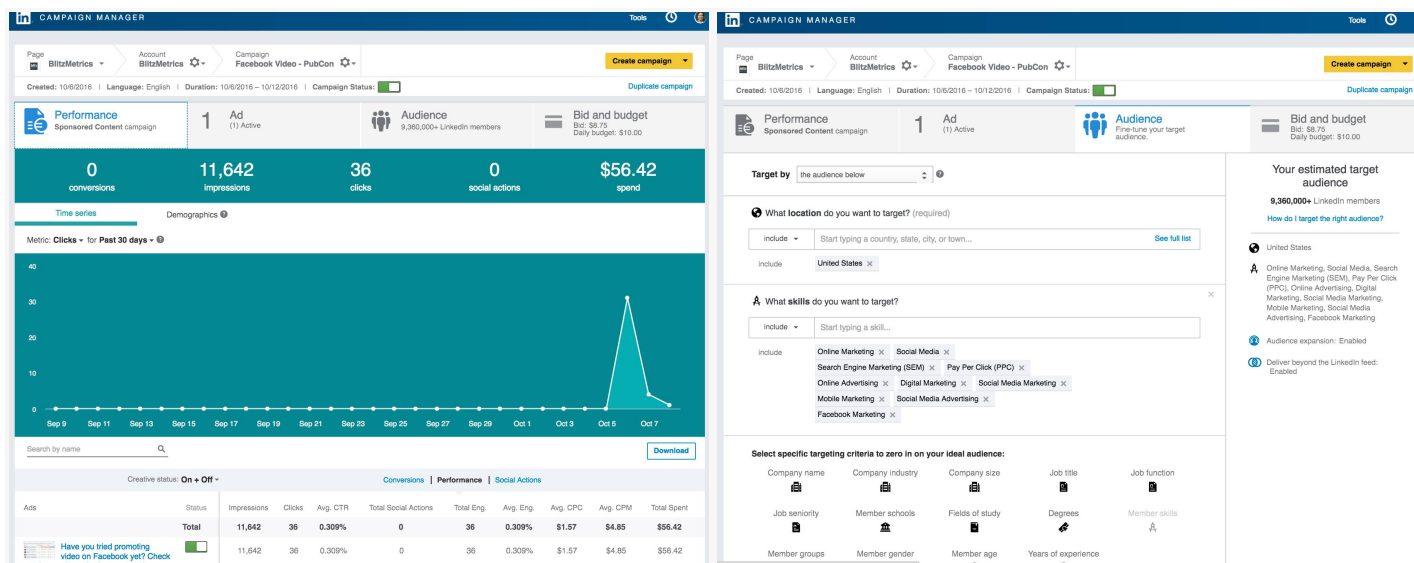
in CAMPAIGN MANAGER

Tools

Page
BlitzMetrics

Account
BlitzMetrics

Campaign
Facebook Video - PubCon

Create campaign

Created: 10/6/2016 | Language: English | Duration: 10/6/2016 – 10/12/2016 | Campaign Status:

Duplicate campaign

Performance
Sponsored Content campaign

1 Ad
(1) Active

Audience
9,360,000+ LinkedIn members

Bid and budget
Bid: $8.75
Daily budget: $10.00

0
conversions

11,642
impressions

36
clicks

0
social actions

$56.42
spend

Time series

Demographics

Metric: Clicks for Past 30 days

40
30
20
10
0

Sep 9 Sep 11 Sep 13 Sep 15 Sep 17 Sep 19 Sep 21 Sep 23 Sep 25 Sep 27 Sep 29 Oct 1 Oct 3 Oct 5 Oct 7

Search by name

Download

Creative status: On + Off

Conversions | Performance | Social Actions

| Ads | Status | Impressions | Clicks | Avg. CTR | Total Social Actions | Total Eng. | Avg. Eng. | Avg. CPC | Avg. CPM | Total Spent |
|---|---|---|---|---|---|---|---|---|---|---|
| | Total | 11,642 | 36 | 0.309% | 0 | 36 | 0.309% | $1.57 | $4.85 | $56.42 |
| Have you tried promoting video on Facebook yet? Check | | 11,642 | 36 | 0.309% | 0 | 36 | 0.309% | $1.57 | $4.85 | $56.42 |

in CAMPAIGN MANAGER

Tools

Page
BlitzMetrics

Account
BlitzMetrics

Campaign
Facebook Video - PubCon

Create campaign

Duplicate campaign

Created: 10/6/2016 | Language: English | Duration: 10/6/2016 – 10/12/2016 | Campaign Status:

Performance
Sponsored Content campaign

1 Ad
(1) Active

Audience
Fine-tune your target audience.

Bid and budget
Bid: $8.75
Daily budget: $10.00

Target by the audience below

What location do you want to target? (required)

include
Start typing a country, state, city, or town...
See full list

include United States

What skills do you want to target?

include
Start typing a skill...

include
Online Marketing Social Media
Search Engine Marketing (SEM) Pay Per Click (PPC)
Online Advertising Digital Marketing Social Media Marketing
Mobile Marketing Social Media Advertising
Facebook Marketing

Select specific targeting criteria to zero in on your ideal audience:

Company name Company industry Company size Job title Job function
Job seniority Member schools Fields of study Degrees Member skills
Member groups Member gender Member age Years of experience

Your estimated target audience

9,360,000+ LinkedIn members

How do I target the right audience?

United States

Online Marketing, Social Media, Search Engine Marketing (SEM), Pay Per Click (PPC), Online Advertising, Digital Marketing, Social Media Marketing, Mobile Marketing, Social Media Advertising, Facebook Marketing

Audience expansion: Enabled

Deliver beyond the LinkedIn feed: Enabled